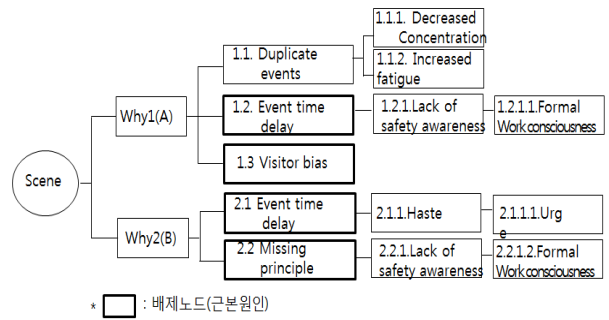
Scene

Why1(A)

1.1. Duplicate events

1.1.1. Decreased Concentration

1.1.2. Increased fatigue

1.2. Event time delay

1.2.1.Lack of safety awareness

1.2.1.1.Formal Work consciousness

1.3 Visitor bias

Why2(B)

2.1 Event time delay

2.1.1.Haste

2.1.1.1.Urg e

2.2 Missing principle

2.2.1.Lack of safety awareness

2.2.1.2.Formal Work consciousness

* : 배제노드(근본원인)